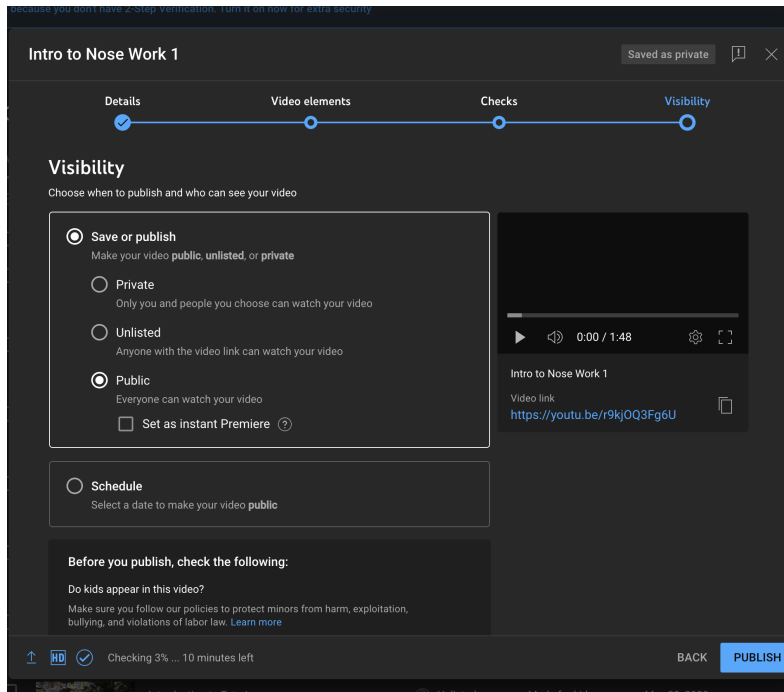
because you don't have 2-Step Verification. Turn it on now for extra security

Intro to Nose Work 1

Saved as private

Details

Video elements

Checks

Visibility

Visibility

Choose when to publish and who can see your video

Save or publish

Make your video public, unlisted, or private

Private

Only you and people you choose can watch your video

Unlisted

Anyone with the video link can watch your video

Public

Everyone can watch your video

Set as instant Premiere

0:00 / 1:48

Intro to Nose Work 1

Video link

https://youtu.be/r9kjOQ3Fg6U

Schedule

Select a date to make your video public

Before you publish, check the following:

Do kids appear in this video?

Make sure you follow our policies to protect minors from harm, exploitation, bullying, and violations of labor law. Learn more

HD

Checking 3% ... 10 minutes left

BACK

PUBLISH